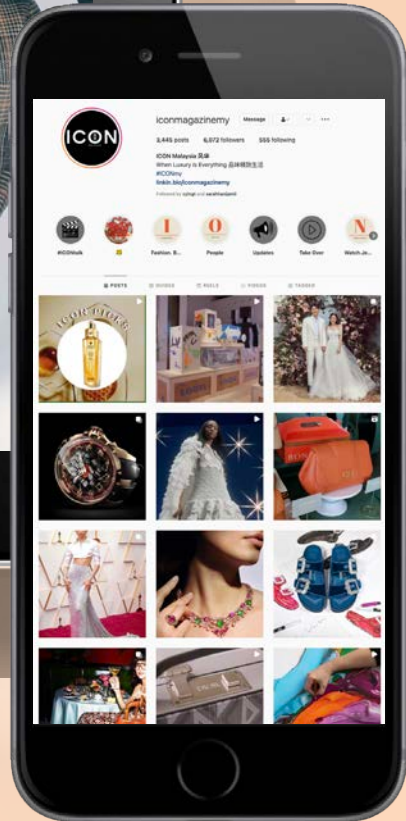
ICON

iconmagazinemy Message

3,445 posts 6,072 followers 555 following

ICON Malaysia 风尚
When Luxury is Everything 品味轻奢生活
#ICONmy
linkin.bio/iconmagazinemy
Followed by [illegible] and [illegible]

#ICONtalk
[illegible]
Fashion. B...
People
Updates
Take Over
Watch Ja...

POSTS GUIDES REELS VIDEOS TAGGED

ICON PICKS